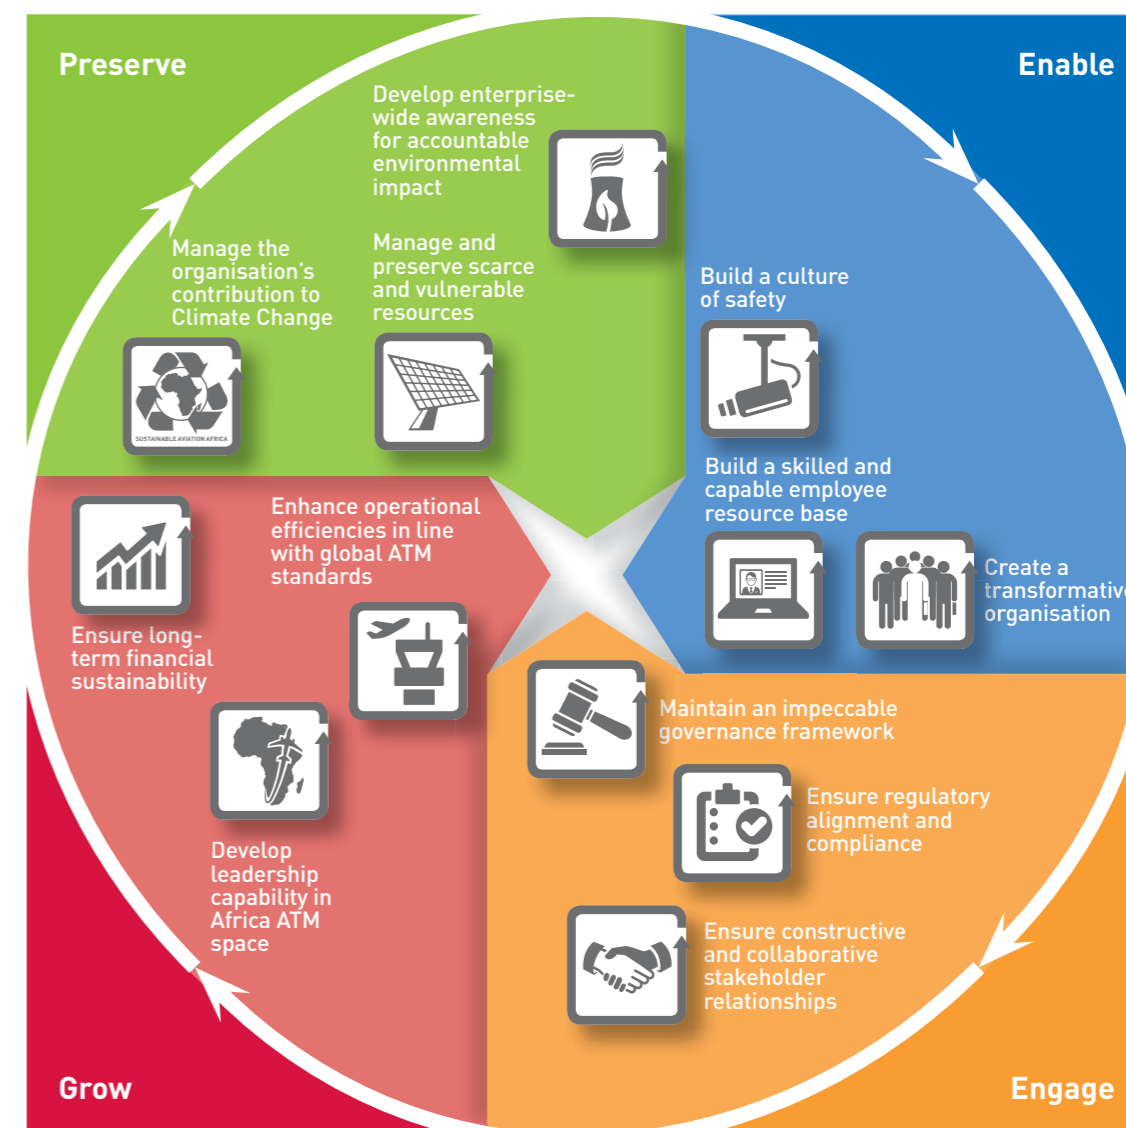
Preserve

Enable

Develop enterprise-wide awareness for accountable environmental impact

Manage the organisation's contribution to Climate Change

SUSTAINABLE AVIATION AFRICA

Manage and preserve scarce and vulnerable resources

Build a culture of safety

Build a skilled and capable employee resource base

Create a transformativ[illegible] organisation

Enhance operational efficiencies in line with global ATM standards

Ensure long-term financial sustainability

Develop leadership capability in Africa ATM space

Maintain an impeccable governance framework

Ensure regulatory alignment and compliance

Ensure constructive and collaborative stakeholder relationships

Grow

Engage